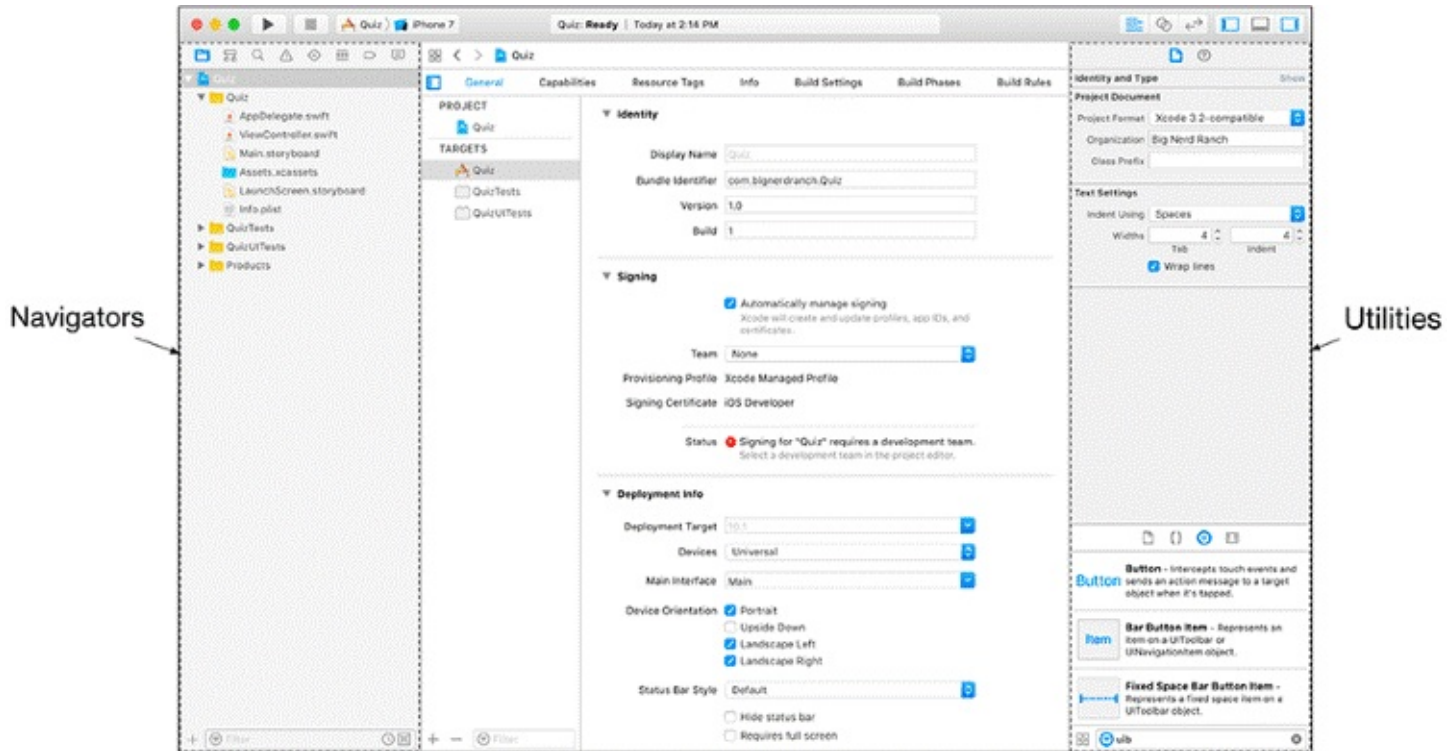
Quiz | iPhone 7

Quiz: Ready | Today at 2:14 PM

Quiz
Quiz
AppDelegate.swift
ViewController.swift
Main.storyboard
Assets.xcassets
LaunchScreen.storyboard
Info.plist
QuizTests
QuizUITests
Products

Quiz

General Capabilities Resource Tags Info Build Settings Build Phases Build Rules

PROJECT
Quiz
TARGETS
Quiz
QuizTests
QuizUITests

Identity

Display Name Quiz
Bundle Identifier com.bignerdranch.Quiz
Version 1.0
Build 1

Signing

Automatically manage signing
Xcode will create and update profiles, app IDs, and certificates.

Team None
Provisioning Profile Xcode Managed Profile
Signing Certificate iOS Developer

Status Signing for "Quiz" requires a development team.
Select a development team in the project editor.

Deployment Info

Deployment Target 10.1
Devices Universal
Main Interface Main
Device Orientation Portrait
Upside Down
Landscape Left
Landscape Right
Status Bar Style Default
Hide status bar
Requires full screen

Identity and Type Show
Project Document
Project Format Xcode 3.2-compatible
Organization Big Nerd Ranch
Class Prefix

Text Settings
Indent Using Spaces
Widths 4 4
Tab Indent
Wrap lines

Button Button - Intercepts touch events and sends an action message to a target object when it's tapped.

Item Bar Button Item - Represents an item on a UIToolbar or UINavigationItem object.

Fixed Space Bar Button Item - Represents a fixed space item on a UIToolbar object.

Filter
Filter
uib

Navigators

Utilities